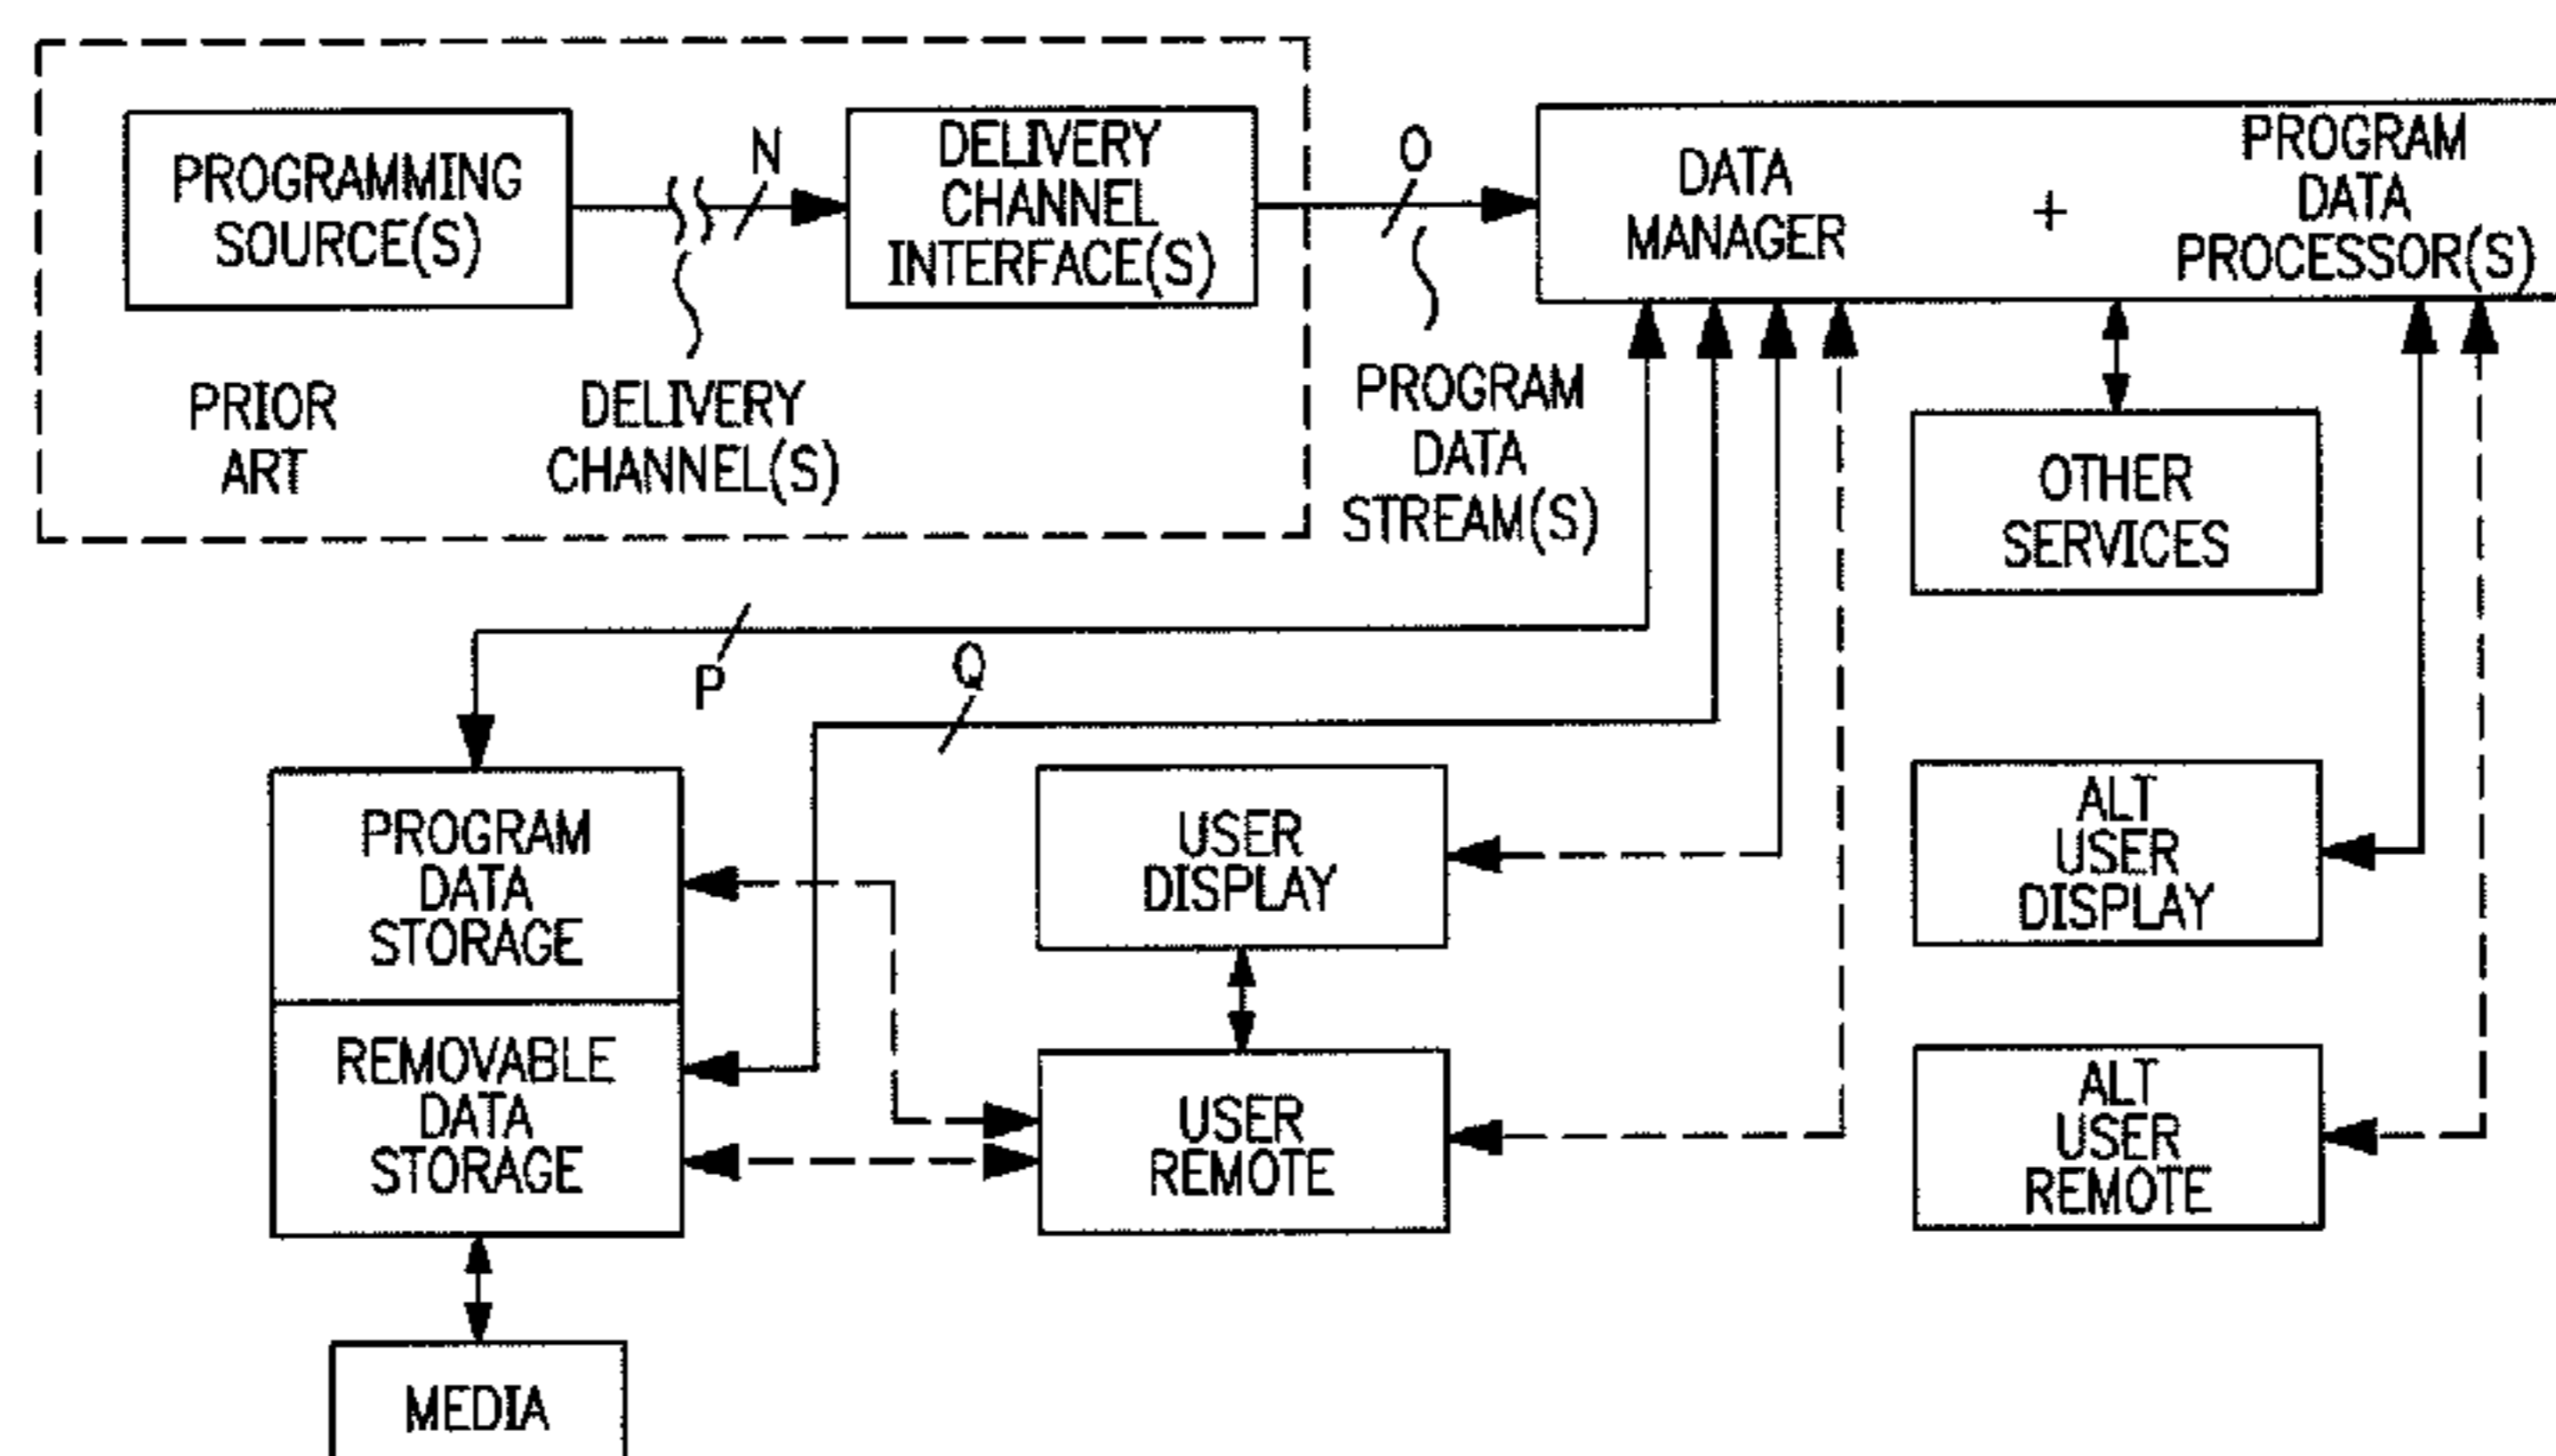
PROGRAMMING SOURCE(S)

N

DELIVERY CHANNEL INTERFACE(S)

O

DATA MANAGER

+

PROGRAM DATA PROCESSOR(S)

PRIOR ART

DELIVERY CHANNEL(S)

PROGRAM DATA STREAM(S)

OTHER SERVICES

P

Q

PROGRAM DATA STORAGE

REMOVABLE DATA STORAGE

USER DISPLAY

USER REMOTE

ALT USER DISPLAY

ALT USER REMOTE

MEDIA